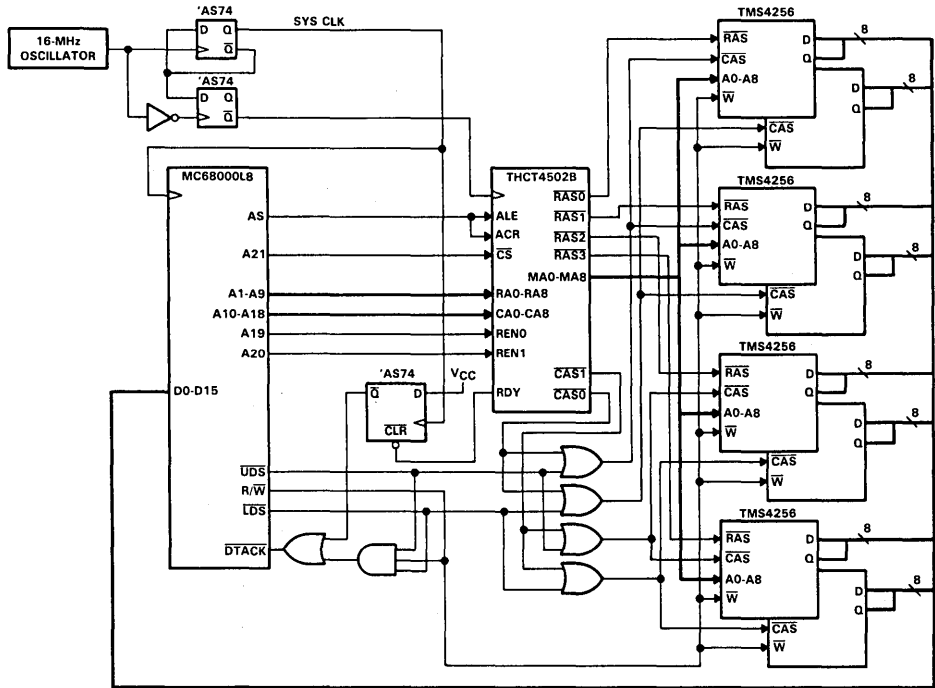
16-MHz OSCILLATOR

'AS74
D Q
$\overline{Q}$

'AS74
D Q
$\overline{Q}$

SYS CLK

MC68000L8
AS
A21
A1-A9
A10-A18
A19
A20
D0-D15
$\overline{UDS}$
R/$\overline{W}$
$\overline{LDS}$
$\overline{DTACK}$

'AS74
$\overline{Q}$
D
$V_{CC}$
$\overline{CLR}$

THCT4502B
ALE
ACR
$\overline{CS}$
RA0-RA8
CA0-CA8
REN0
REN1
RDY
$\overline{RAS0}$
$\overline{RAS1}$
$\overline{RAS2}$
$\overline{RAS3}$
MA0-MA8
$\overline{CAS1}$
$\overline{CAS0}$

TMS4256
$\overline{RAS}$
$\overline{CAS}$
A0-A8
$\overline{W}$
D
Q
8
D
Q
8
$\overline{CAS}$
$\overline{W}$

TMS4256
$\overline{RAS}$
$\overline{CAS}$
A0-A8
$\overline{W}$
D
Q
8
D
Q
8
$\overline{CAS}$
$\overline{W}$

TMS4256
$\overline{RAS}$
$\overline{CAS}$
A0-A8
$\overline{W}$
D
Q
8
D
Q
8
$\overline{CAS}$
$\overline{W}$

TMS4256
$\overline{RAS}$
$\overline{CAS}$
A0-A8
$\overline{W}$
D
Q
8
D
Q
8
$\overline{CAS}$
$\overline{W}$